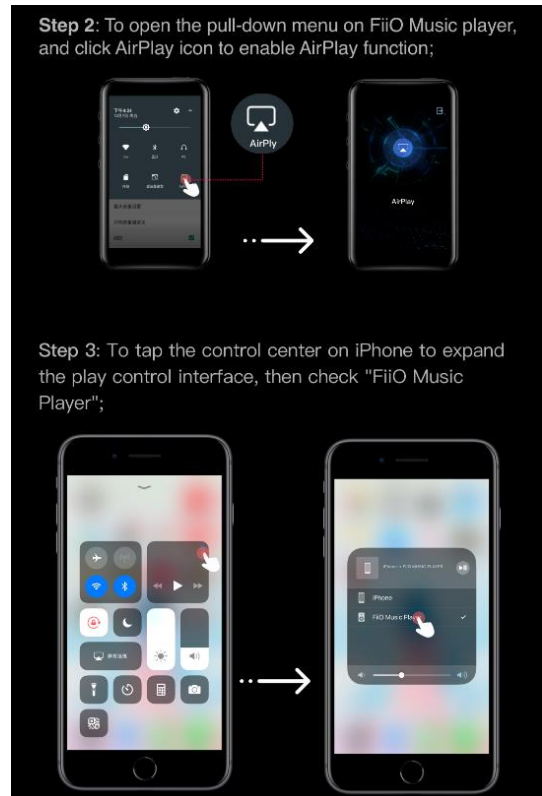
Step 2: To open the pull-down menu on FiiO Music player, and click AirPlay icon to enable AirPlay function;

AirPlay

AirPlay

Step 3: To tap the control center on iPhone to expand the play control interface, then check "FiiO Music Player";

iPhone

FiiO Music Pla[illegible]